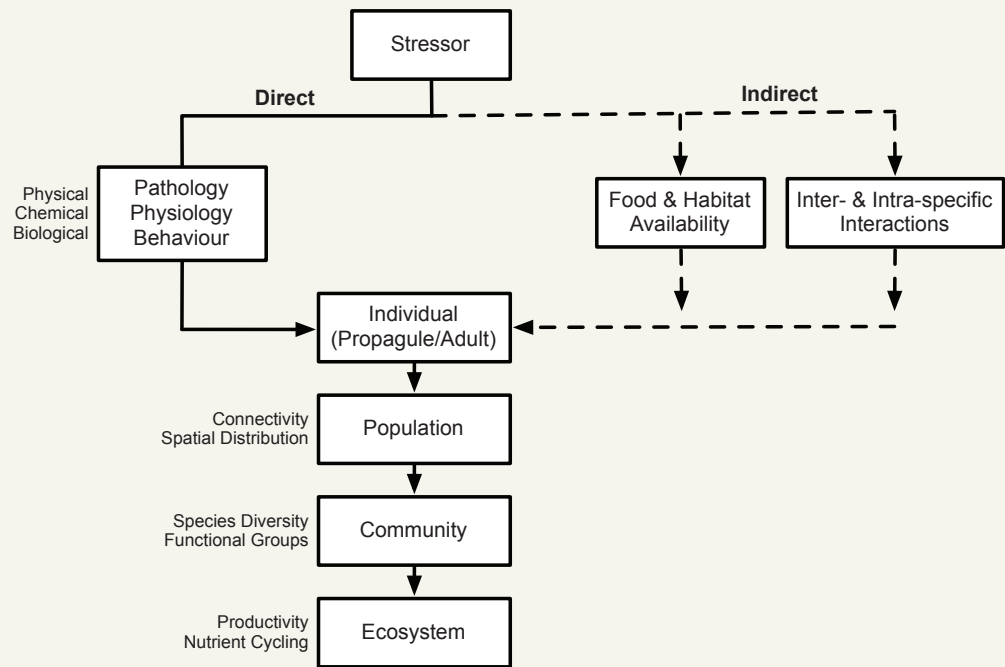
Stressor

Direct

Indirect

Physical
Chemical
Biological

Pathology
Physiology
Behaviour

Food & Habitat Availability

Inter- & Intra-specific Interactions

Individual (Propagule/Adult)

Connectivity
Spatial Distribution

Population

Species Diversity
Functional Groups

Community

Productivity
Nutrient Cycling

Ecosystem